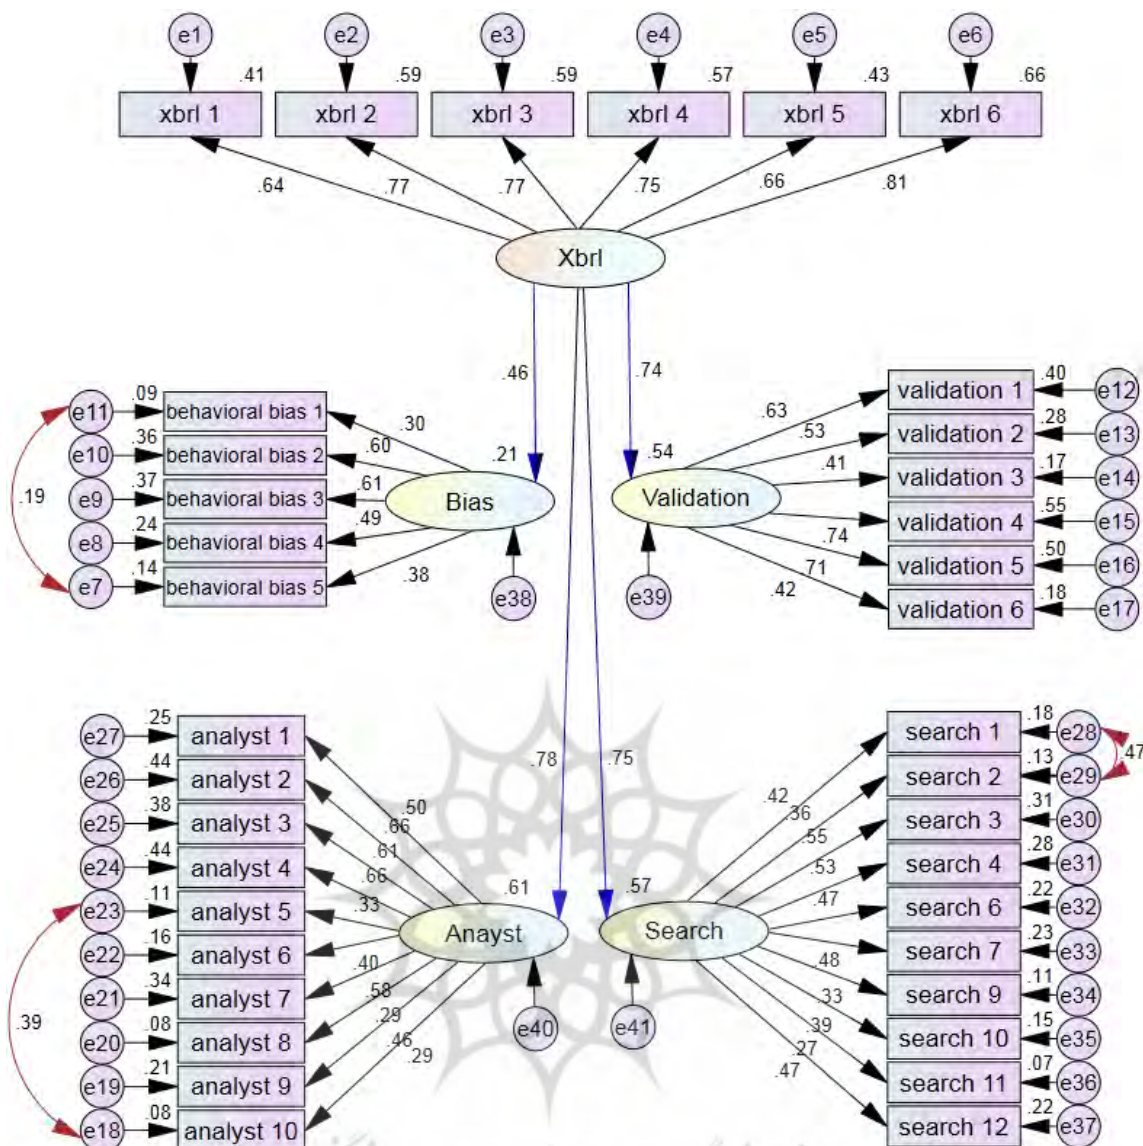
e1 e2 e3 e4 e5 e6
.41 .59 .59 .57 .43 .66
xbrl 1 xbrl 2 xbrl 3 xbrl 4 xbrl 5 xbrl 6
.64 .77 .77 .75 .66 .81
Xbrl
.46 .74

e11 .09 behavioral bias 1
e10 .36 behavioral bias 2
e9 .37 behavioral bias 3
e8 .24 behavioral bias 4
e7 .14 behavioral bias 5
.19
.30 .60 .61 .49 .38
.21
Bias
e38

.54
Validation
e39
.63 .53 .41 .74 .71 .42
.40 validation 1 e12
.28 validation 2 e13
.17 validation 3 e14
.55 validation 4 e15
.50 validation 5 e16
.18 validation 6 e17

e27 .25 analyst 1
e26 .44 analyst 2
e25 .38 analyst 3
e24 .44 analyst 4
e23 .11 analyst 5
e22 .16 analyst 6
e21 .34 analyst 7
e20 .08 analyst 8
e19 .21 analyst 9
e18 .08 analyst 10
.39
.50 .66 .61 .66 .33 .40 .58 .29 .46 .29
.78 .75
.61
Anayst
e40

.57
Search
e41
.42 .36 .55 .53 .47 .48 .33 .39 .27 .47
search 1 .18 e28
search 2 .13 e29
.47
search 3 .31 e30
search 4 .28 e31
search 6 .22 e32
search 7 .23 e33
search 9 .11 e34
search 10 .15 e35
search 11 .07 e36
search 12 .22 e37